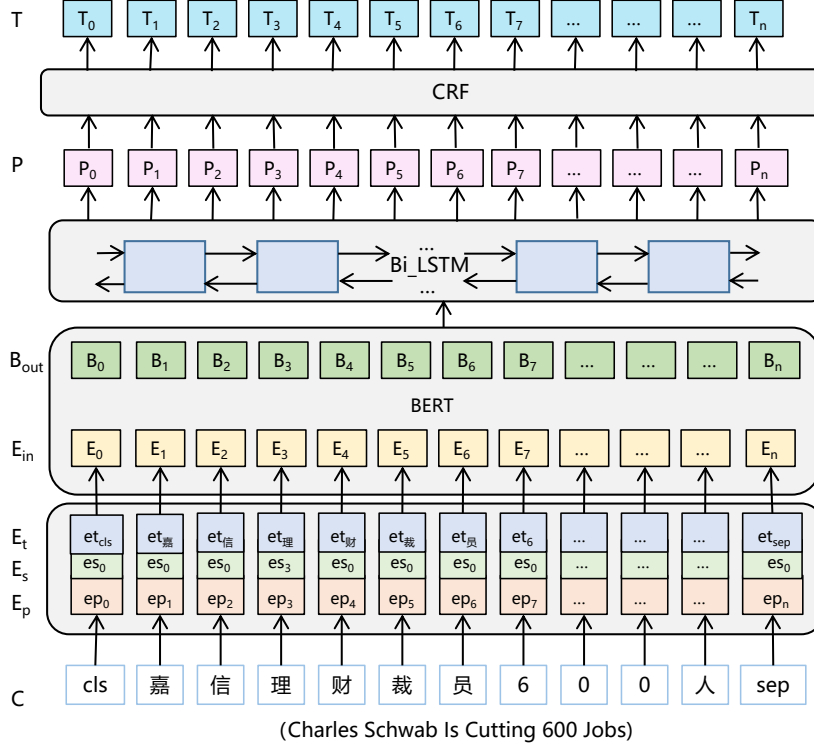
T $T_0$ $T_1$ $T_2$ $T_3$ $T_4$ $T_5$ $T_6$ $T_7$ ... ... ... $T_n$

CRF

P $P_0$ $P_1$ $P_2$ $P_3$ $P_4$ $P_5$ $P_6$ $P_7$ ... ... ... $P_n$

...
Bi_LSTM
...

$B_{out}$ $B_0$ $B_1$ $B_2$ $B_3$ $B_4$ $B_5$ $B_6$ $B_7$ ... ... ... $B_n$

BERT

$E_{in}$ $E_0$ $E_1$ $E_2$ $E_3$ $E_4$ $E_5$ $E_6$ $E_7$ ... ... ... $E_n$

$E_t$ $et_{cls}$ $et_{嘉}$ $et_{信}$ $et_{理}$ $et_{财}$ $et_{裁}$ $et_{员}$ $et_6$ ... ... ... $et_{sep}$
$E_s$ $es_0$ $es_0$ $es_0$ $es_3$ $es_0$ $es_0$ $es_0$ $es_0$ ... ... ... $es_0$
$E_p$ $ep_0$ $ep_1$ $ep_2$ $ep_3$ $ep_4$ $ep_5$ $ep_6$ $ep_7$ ... ... ... $ep_n$

C cls 嘉 信 理 财 裁 员 6 0 0 人 sep

(Charles Schwab Is Cutting 600 Jobs)